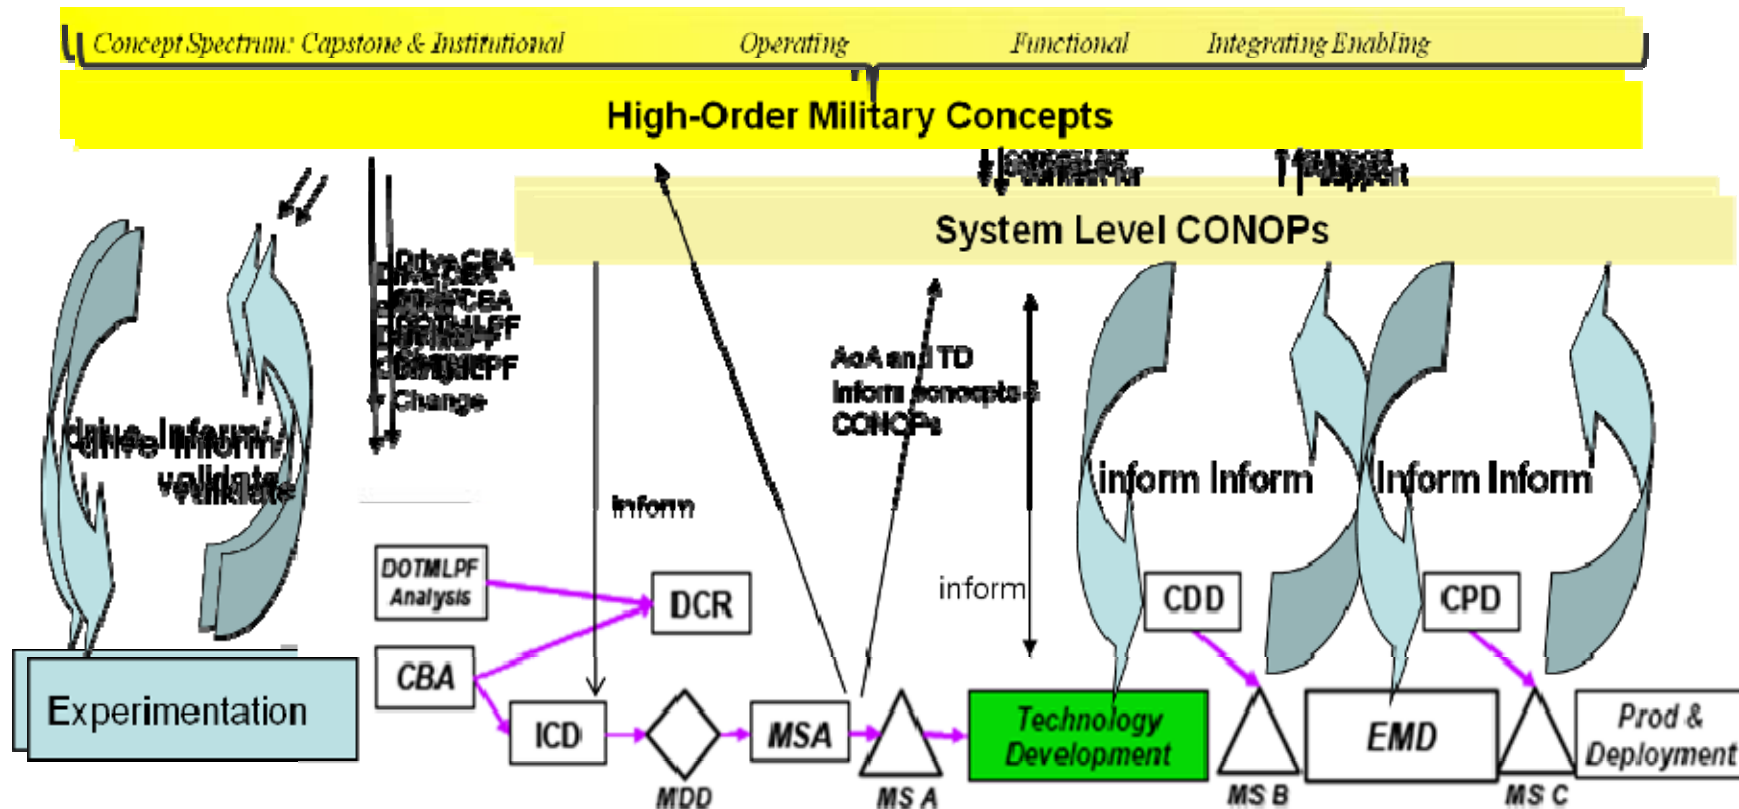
Concept Spectrum: Capstone & Institutional Operating Functional Integrating Enabling

High-Order Military Concepts

concepts for

support

System Level CONOPs

Drive CBA

DOTMLPF

Change

drive Inform/ validate

inform

AoA and TD inform concepts & CONOPs

inform

inform Inform

Inform Inform

DOTMLPF Analysis

DCR

CBA

ICD

MDD

MSA

MS A

Technology Development

MS B

CDD

EMD

CPD

MS C

Prod & Deployment

Experimentation